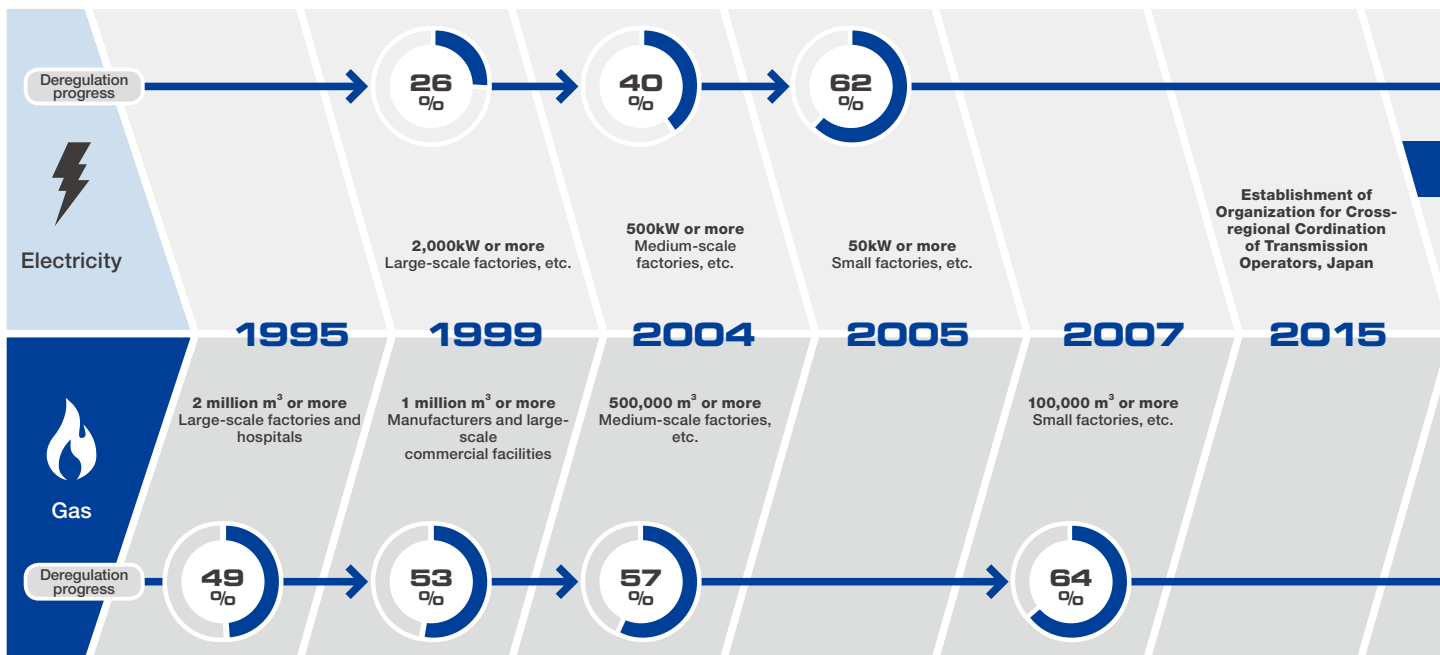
Deregulation progress

26 %

40 %

62 %

Electricity

2,000kW or more
Large-scale factories, etc.

500kW or more
Medium-scale factories, etc.

50kW or more
Small factories, etc.

Establishment of Organization for Cross-regional Cordination of Transmission Operators, Japan

1995

1999

2004

2005

2007

2015

2 million $m^3$ or more
Large-scale factories and hospitals

1 million $m^3$ or more
Manufacturers and large-scale commercial facilities

500,000 $m^3$ or more
Medium-scale factories, etc.

100,000 $m^3$ or more
Small factories, etc.

Gas

Deregulation progress

49 %

53 %

57 %

64 %